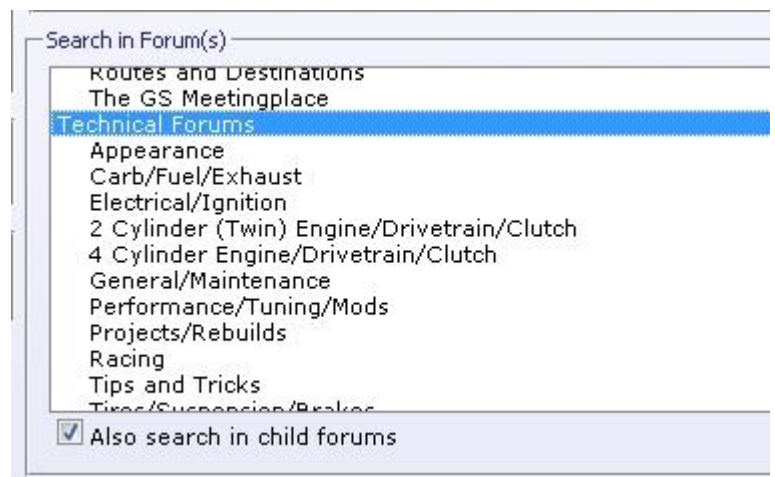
Search in Forum(s)

Routes and Destinations
The GS Meetingplace
Technical Forums
Appearance
Carb/Fuel/Exhaust
Electrical/Ignition
2 Cylinder (Twin) Engine/Drivetrain/Clutch
4 Cylinder Engine/Drivetrain/Clutch
General/Maintenance
Performance/Tuning/Mods
Projects/Rebuilds
Racing
Tips and Tricks
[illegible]

Also search in child forums